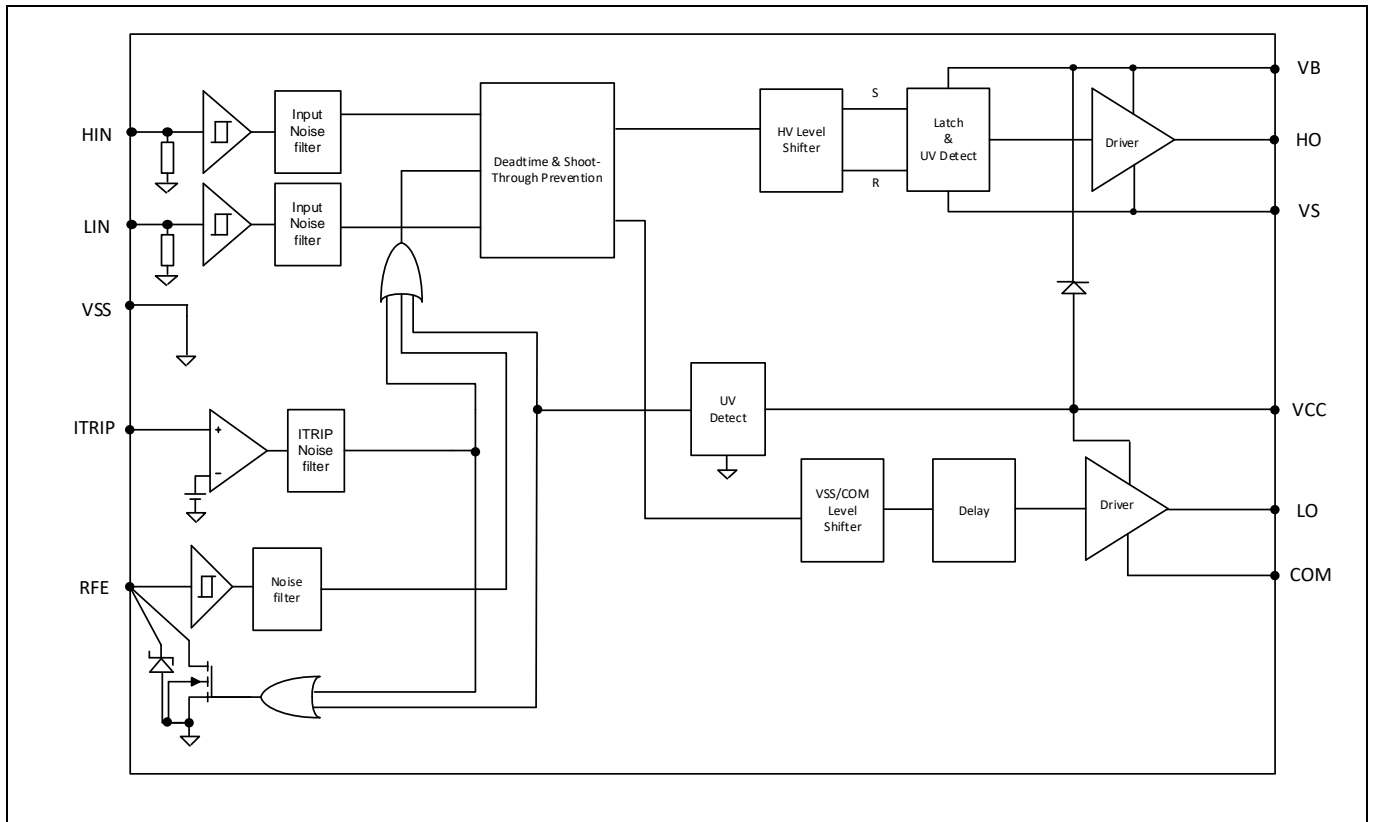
HIN

LIN

VSS

ITRIP

RFE

Input Noise filter

Input Noise filter

+

-

ITRIP Noise filter

Noise filter

Deadtime & Shoot-Through Prevention

UV Detect

HV Level Shifter

S

R

Latch & UV Detect

Driver

VSS/COM Level Shifter

Delay

Driver

VB

HO

VS

VCC

LO

COM